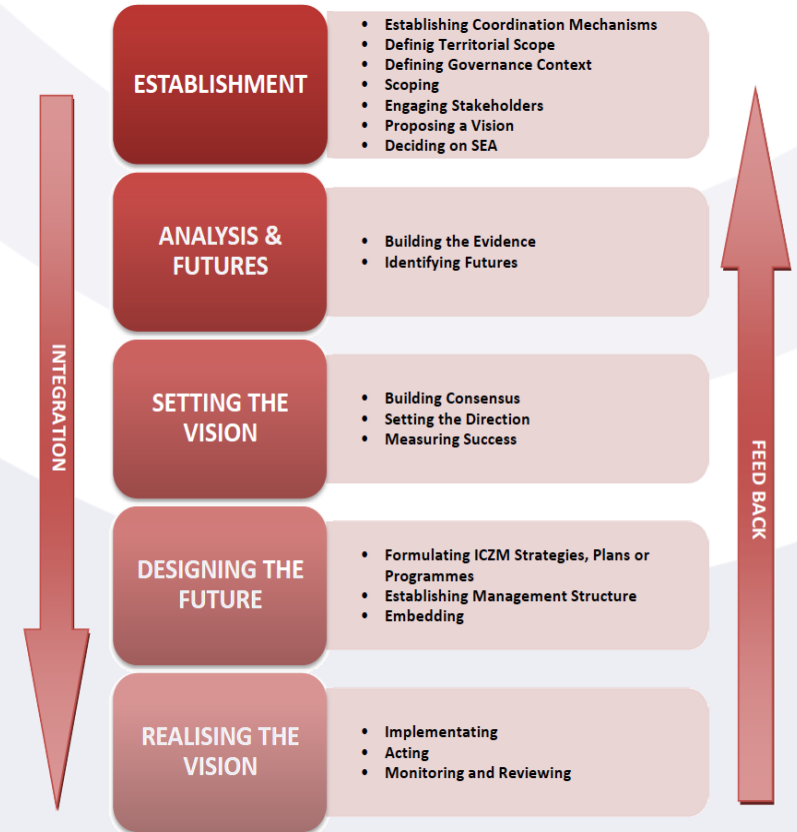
INTEGRATION

ESTABLISHMENT

- Establishing Coordination Mechanisms
- Definig Territorial Scope
- Defining Governance Context
- Scoping
- Engaging Stakeholders
- Proposing a Vision
- Deciding on SEA

ANALYSIS & FUTURES

- Building the Evidence
- Identifying Futures

SETTING THE VISION

- Building Consensus
- Setting the Direction
- Measuring Success

DESIGNING THE FUTURE

- Formulating ICZM Strategies, Plans or Programmes
- Establishing Management Structure
- Embedding

REALISING THE VISION

- Implementating
- Acting
- Monitoring and Reviewing

FEED BACK